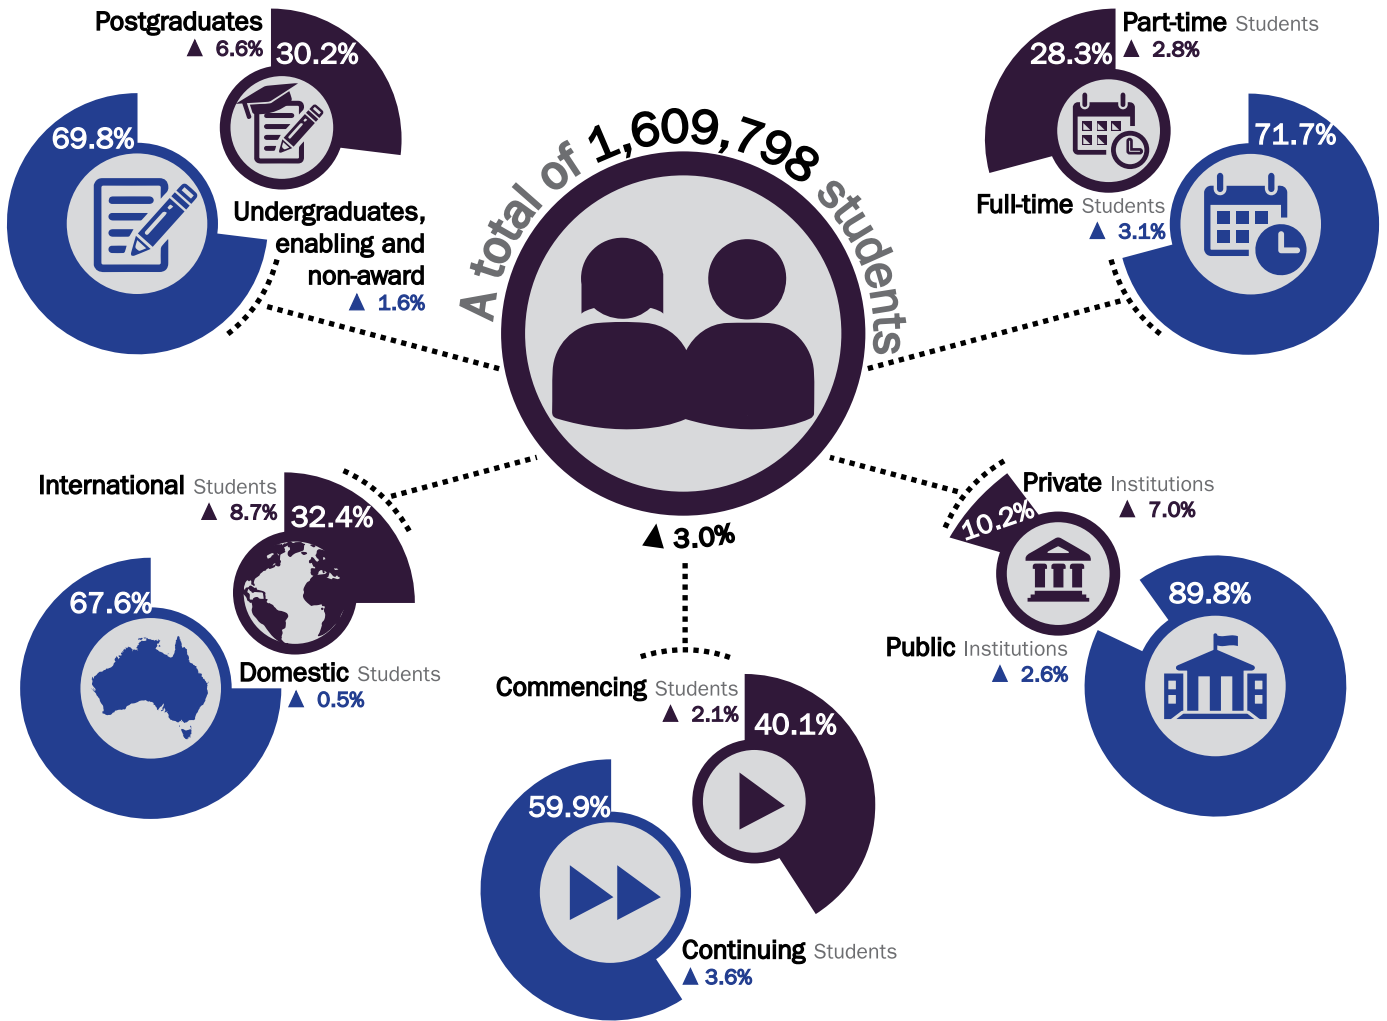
Postgraduates
▲ 6.6%
30.2%

69.8%

Undergraduates, enabling and non-award
▲ 1.6%

A total of 1,609,798 students

▲ 3.0%

28.3%
Part-time Students
▲ 2.8%

71.7%

Full-time Students
▲ 3.1%

International Students
▲ 8.7%
32.4%

67.6%

Domestic Students
▲ 0.5%

Commencing Students
▲ 2.1%
40.1%

59.9%

Continuing Students
▲ 3.6%

10.2%
Private Institutions
▲ 7.0%

89.8%

Public Institutions
▲ 2.6%